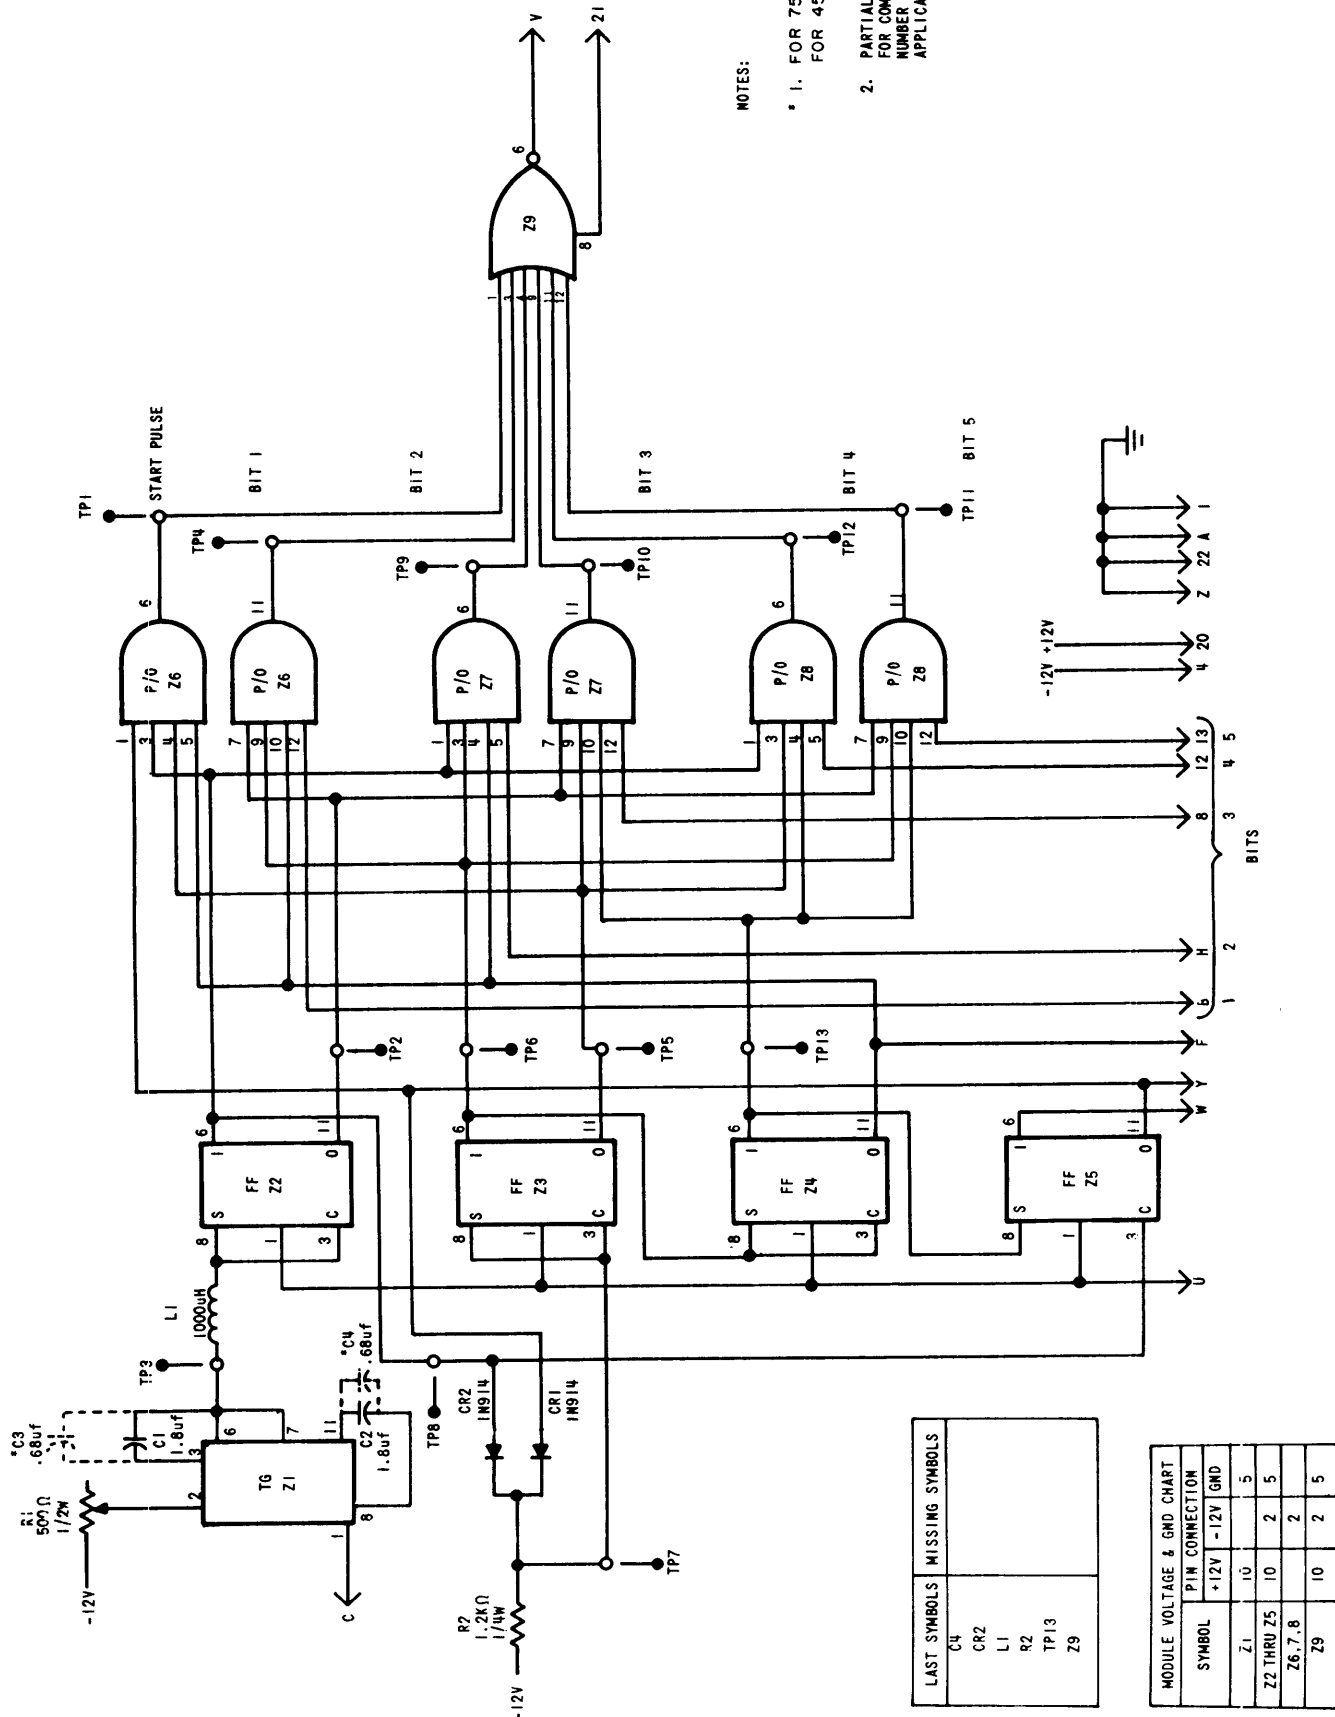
NOTES:

* 1. FOR 75 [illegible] FOR 45 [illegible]

2. PARTIAL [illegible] FOR COM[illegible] NUMBER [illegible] APPLICA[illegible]

V
21
6
Z9
8
1 3 4 5 11 12

TP1
START PULSE
BIT 1
BIT 2
BIT 3
BIT 4
BIT 5
TP4
TP9
TP10
TP12
TP11

6 P/O Z6 1 3 4 5
11 P/O Z6 7 9 10 12
6 P/O Z7 1 3 4 5
11 P/O Z7 7 9 10 12
6 P/O Z8 1 3 4 5
11 P/O Z8 7 9 10 12

-12V +12V
4 20
Z 22 A 1

12 13 4 5
12
8 3
BITS
H 2
G 1
F
Y
W
U

TP2
TP6
TP5
TP13

FF Z2 6 1 S C 0 11 8 1 3
FF Z3 6 1 S C 0 11 8 1 3
FF Z4 6 1 S C 0 11 8 1 3
FF Z5 6 1 S C 0 11 8 1 3

L1 1000uH
TP3
*C4 .68uf
*C3 .68uf
C1 1.8uf
C2 1.8uf
R1 500Ω 1/2W
-12V
TG Z1 2 3 6 7 11 8 1
C
TP8
CR2 1N914
CR1 1N914
R2 1.2KΩ 1/4W
-12V
TP7

| LAST SYMBOLS | MISSING SYMBOLS |
|---|---|
| C4 CR2 L1 R2 TP13 Z9 | |

MODULE VOLTAGE & GND CHART

| SYMBOL | PIN CONNECTION +12V | -12V | GND |
|---|---|---|---|
| Z1 | 10 | | 5 |
| Z2 THRU Z5 | 10 | 2 | 5 |
| Z6,7,8 | | 2 | |
| Z9 | 10 | 2 | 5 |